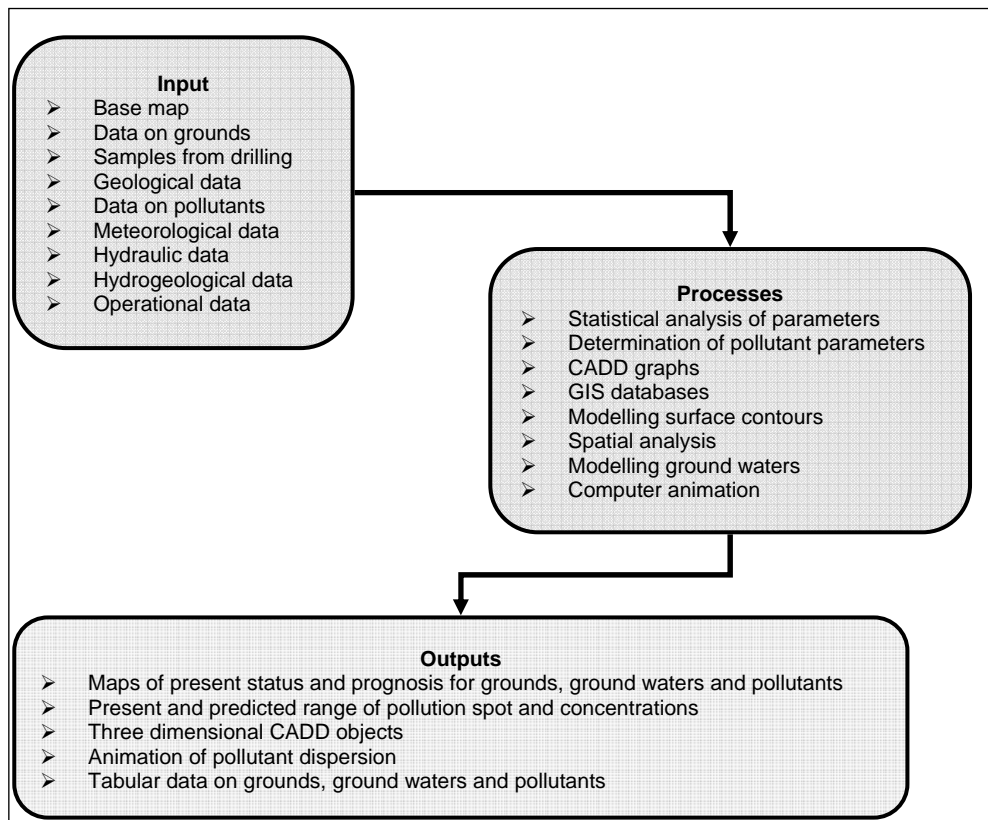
Input
➢ Base map
➢ Data on grounds
➢ Samples from drilling
➢ Geological data
➢ Data on pollutants
➢ Meteorological data
➢ Hydraulic data
➢ Hydrogeological data
➢ Operational data

Processes
➢ Statistical analysis of parameters
➢ Determination of pollutant parameters
➢ CADD graphs
➢ GIS databases
➢ Modelling surface contours
➢ Spatial analysis
➢ Modelling ground waters
➢ Computer animation

Outputs
➢ Maps of present status and prognosis for grounds, ground waters and pollutants
➢ Present and predicted range of pollution spot and concentrations
➢ Three dimensional CADD objects
➢ Animation of pollutant dispersion
➢ Tabular data on grounds, ground waters and pollutants